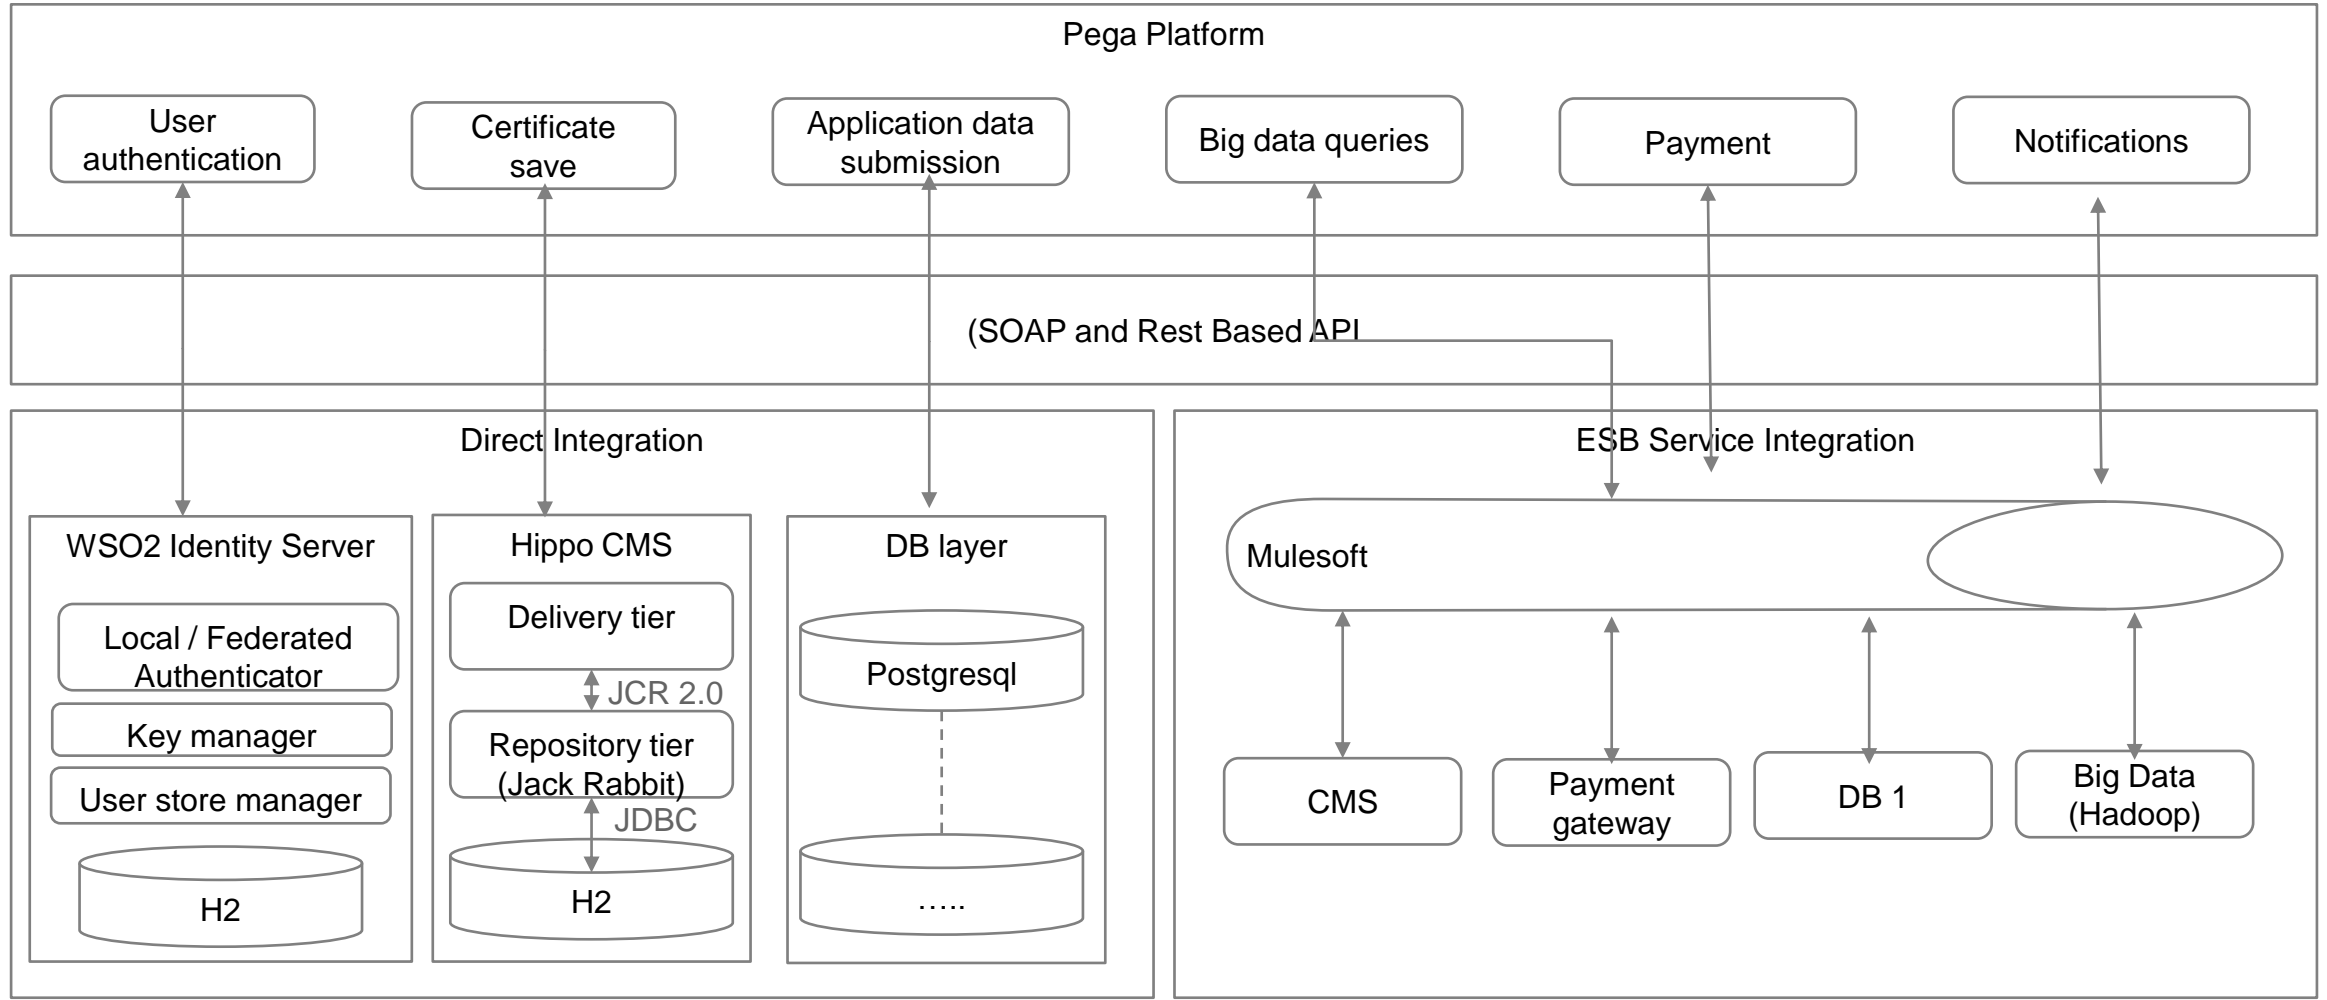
Pega Platform

User authentication

Certificate save

Application data submission

Big data queries

Payment

Notifications

(SOAP and Rest Based API

Direct Integration

ESB Service Integration

WSO2 Identity Server

Local / Federated Authenticator

Key manager

User store manager

H2

Hippo CMS

Delivery tier

JCR 2.0

Repository tier (Jack Rabbit)

JDBC

H2

DB layer

Postgresql

…..

Mulesoft

CMS

Payment gateway

DB 1

Big Data (Hadoop)